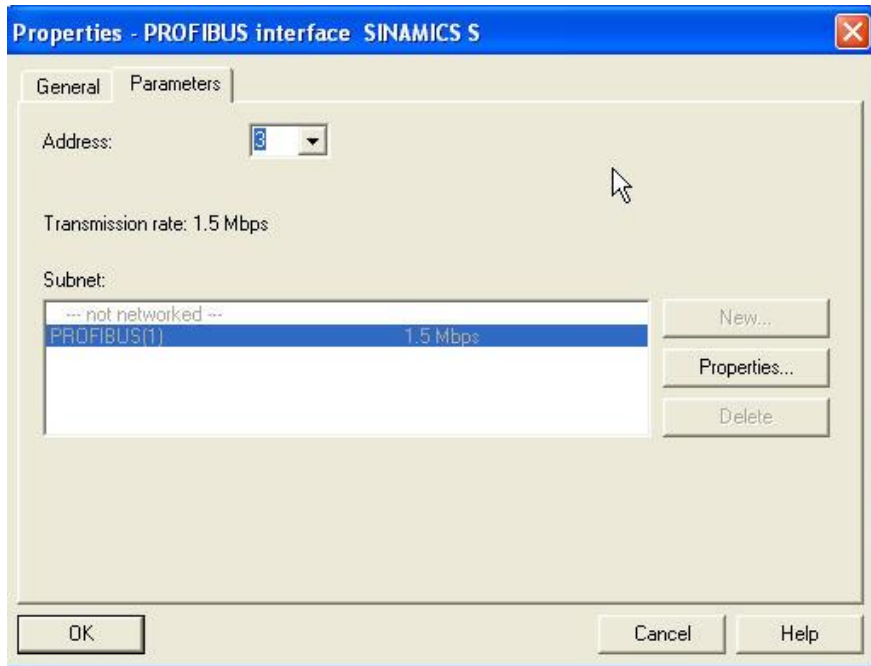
Properties - PROFIBUS interface SINAMICS S

General
Parameters

Address:
3

Transmission rate: 1.5 Mbps

Subnet:

--- not networked ---
PROFIBUS(1) 1.5 Mbps

New...
Properties...
Delete

OK
Cancel
Help